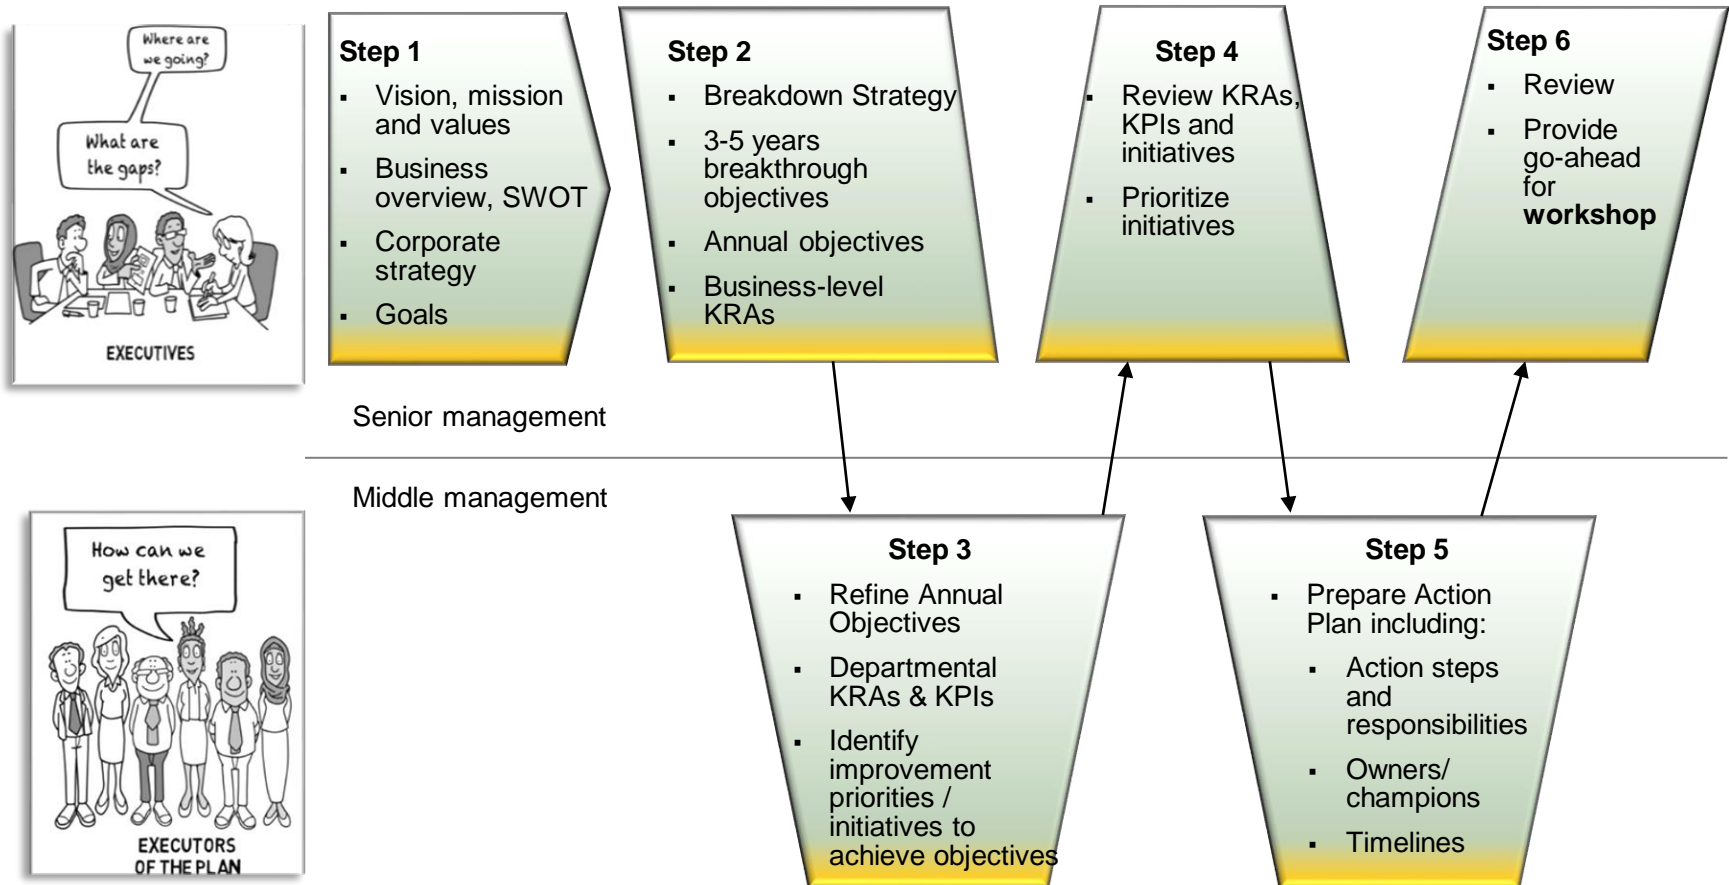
Where are we going?

What are the gaps?

EXECUTIVES

Step 1
▪ Vision, mission and values
▪ Business overview, SWOT
▪ Corporate strategy
▪ Goals

Step 2
▪ Breakdown Strategy
▪ 3-5 years breakthrough objectives
▪ Annual objectives
▪ Business-level KRAs

Step 4
▪ Review KRAs, KPIs and initiatives
▪ Prioritize initiatives

Step 6
▪ Review
▪ Provide go-ahead for **workshop**

Senior management

Middle management

How can we get there?

EXECUTORS OF THE PLAN

Step 3
▪ Refine Annual Objectives
▪ Departmental KRAs & KPIs
▪ Identify improvement priorities / initiatives to achieve objectives

Step 5
▪ Prepare Action Plan including:
▪ Action steps and responsibilities
▪ Owners/ champions
▪ Timelines